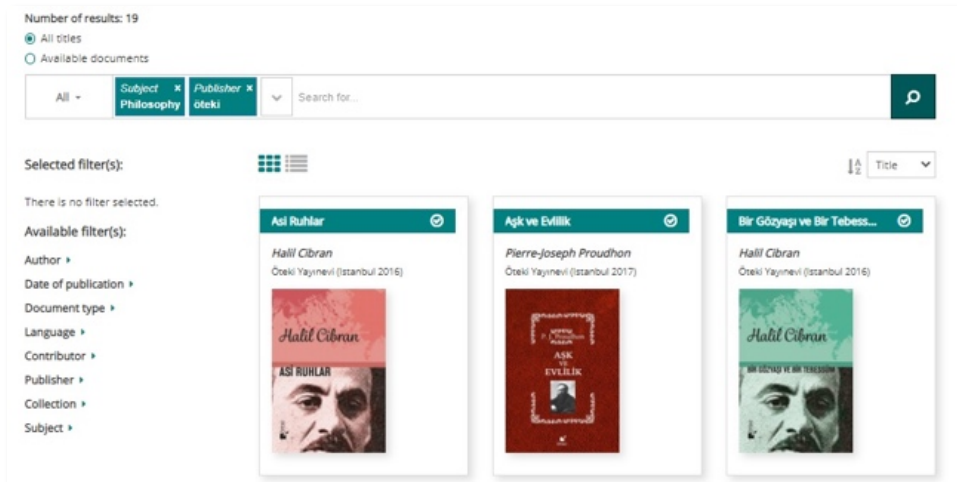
Number of results: 19
All titles
Available documents

All
Subject Philosophy
Publisher öteki
Search for...

Selected filter(s):

There is no filter selected.

Available filter(s):

Author
Date of publication
Document type
Language
Contributor
Publisher
Collection
Subject

Title

Asi Ruhlar
Halil Cibran
Öteki Yayınevi (İstanbul 2016)
Halil Cibran
ASİ RUHLAR

Aşk ve Evlilik
Pierre-Joseph Proudhon
Öteki Yayınevi (İstanbul 2017)
P. J. Proudhon
AŞK VE EVLİLİK

Bir Gözyaşı ve Bir Tebess...
Halil Cibran
Öteki Yayınevi (İstanbul 2016)
Halil Cibran
BİR GÖZYAŞI VE BİR TEBESSÜM